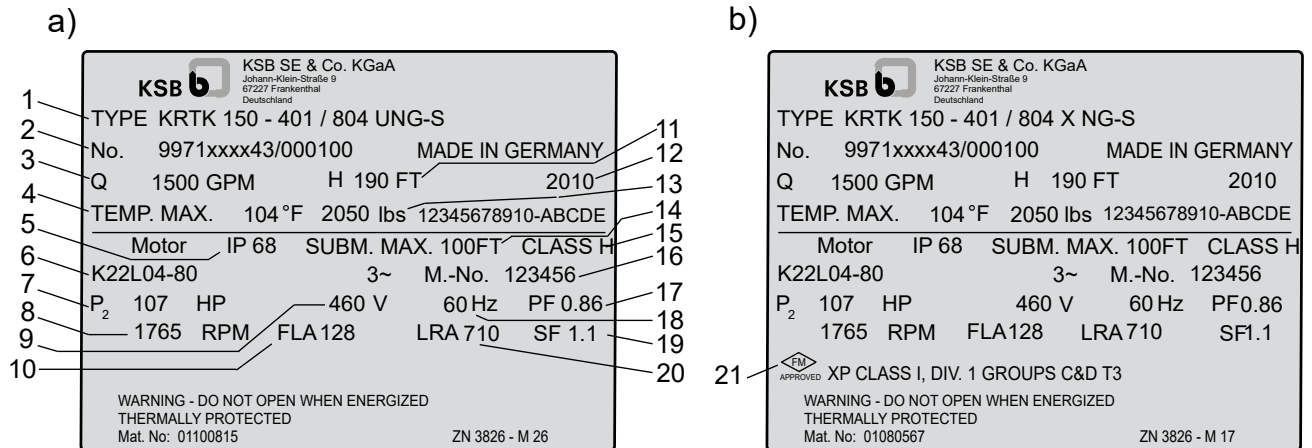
a)

KSB SE & Co. KGaA
Johann-Klein-Straße 9
67227 Frankenthal
Deutschland

KSB

1 TYPE KRTK 150 - 401 / 804 UNG-S
2 No. 9971xxxx43/000100 MADE IN GERMANY 11
3 Q 1500 GPM H 190 FT 2010 12
4 TEMP. MAX. 104 °F 2050 lbs 12345678910-ABCDE 13
5 Motor IP 68 SUBM. MAX. 100FT CLASS H 14 15
6 K22L04-80 3~ M.-No. 123456 16
7 $P_2$ 107 HP 460 V 60 Hz PF 0.86 17
8 1765 RPM FLA 128 LRA 710 SF 1.1 18 19
9
10 20

WARNING - DO NOT OPEN WHEN ENERGIZED
THERMALLY PROTECTED
Mat. No: 01100815 ZN 3826 - M 26

b)

KSB SE & Co. KGaA
Johann-Klein-Straße 9
67227 Frankenthal
Deutschland

KSB

TYPE KRTK 150 - 401 / 804 X NG-S
No. 9971xxxx43/000100 MADE IN GERMANY
Q 1500 GPM H 190 FT 2010
TEMP. MAX. 104 °F 2050 lbs 12345678910-ABCDE
Motor IP 68 SUBM. MAX. 100FT CLASS H
K22L04-80 3~ M.-No. 123456
$P_2$ 107 HP 460 V 60 Hz PF 0.86
1765 RPM FLA 128 LRA 710 SF 1.1
21 FM APPROVED XP CLASS I, DIV. 1 GROUPS C&D T3
WARNING - DO NOT OPEN WHEN ENERGIZED
THERMALLY PROTECTED
Mat. No: 01080567 ZN 3826 - M 17